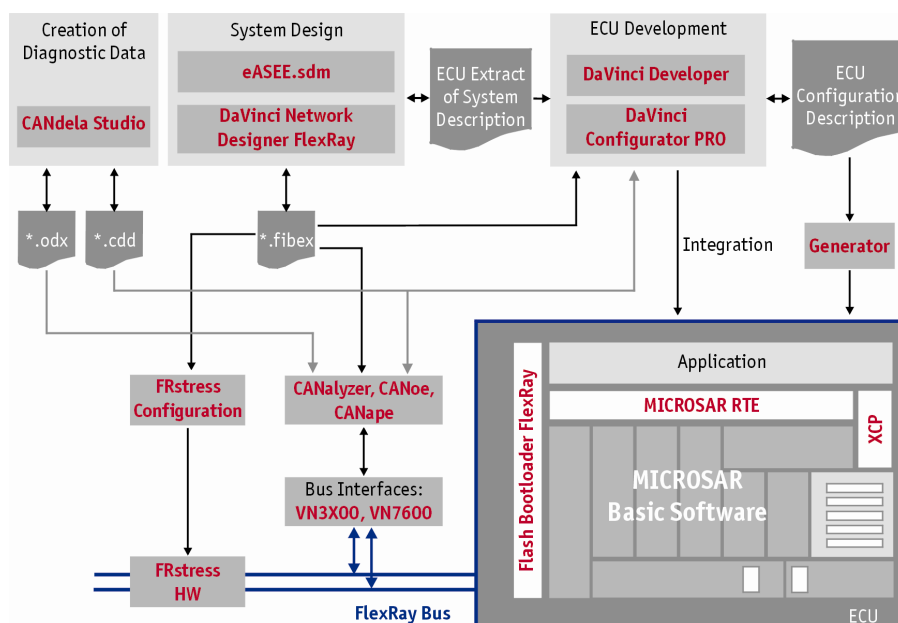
Creation of Diagnostic Data

CANdela Studio

System Design

eASEE.sdm

DaVinci Network Designer FlexRay

ECU Extract of System Description

ECU Development

DaVinci Developer

DaVinci Configurator PRO

ECU Configuration Description

*.odx

*.cdd

*.fibex

Integration

Generator

FRstress Configuration

CANalyzer, CANoe, CANape

Bus Interfaces: VN3X00, VN7600

FRstress HW

FlexRay Bus

Flash Bootloader FlexRay

Application

MICROSAR RTE

XCP

MICROSAR Basic Software

ECU